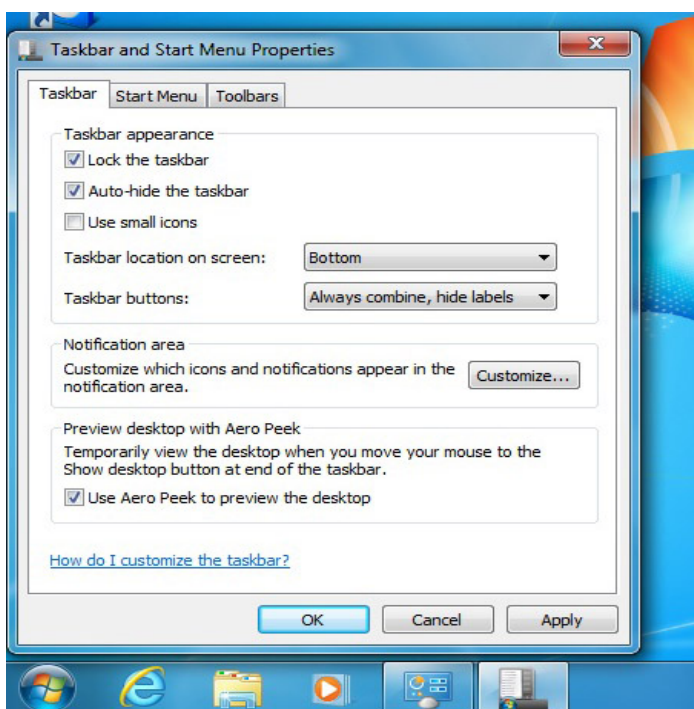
Taskbar and Start Menu Properties

Taskbar | Start Menu | Toolbars

Taskbar appearance

Lock the taskbar

Auto-hide the taskbar

Use small icons

Taskbar location on screen: Bottom

Taskbar buttons: Always combine, hide labels

Notification area

Customize which icons and notifications appear in the notification area.

Customize...

Preview desktop with Aero Peek

Temporarily view the desktop when you move your mouse to the Show desktop button at end of the taskbar.

Use Aero Peek to preview the desktop

How do I customize the taskbar?

OK Cancel Apply